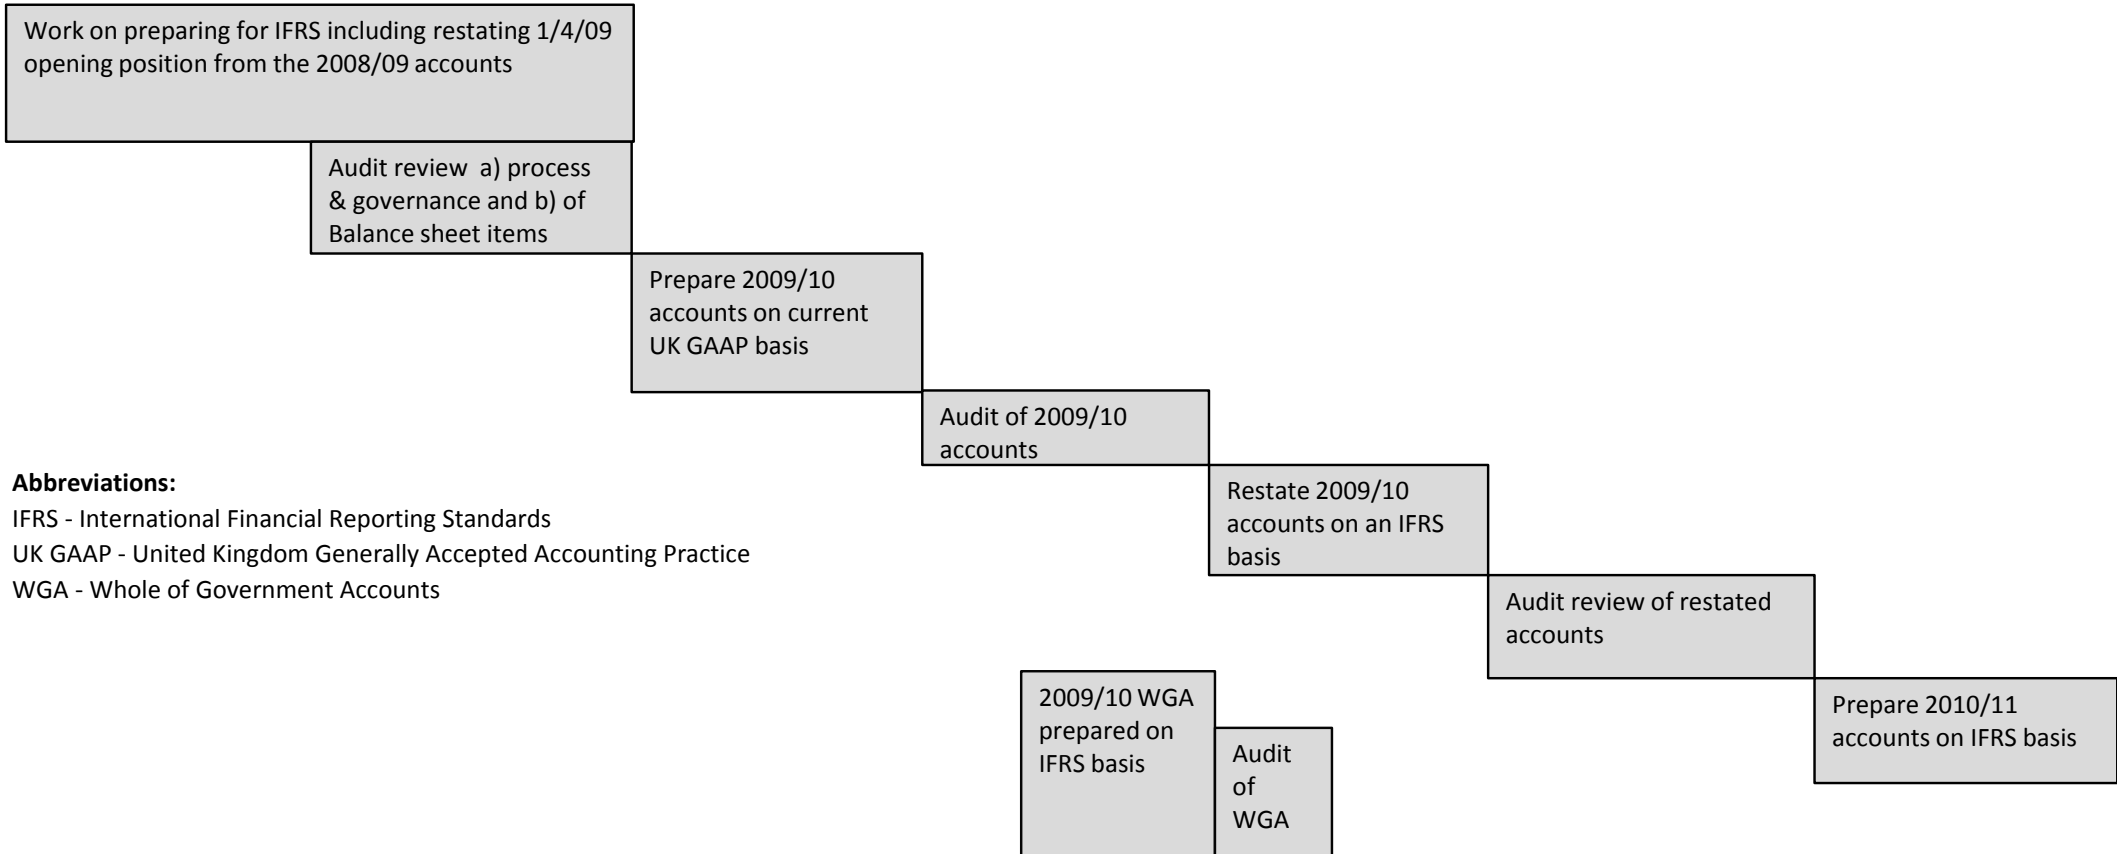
Work on preparing for IFRS including restating 1/4/09 opening position from the 2008/09 accounts

Audit review a) process & governance and b) of Balance sheet items

Prepare 2009/10 accounts on current UK GAAP basis

Audit of 2009/10 accounts

Abbreviations:
IFRS - International Financial Reporting Standards
UK GAAP - United Kingdom Generally Accepted Accounting Practice
WGA - Whole of Government Accounts

Restate 2009/10 accounts on an IFRS basis

Audit review of restated accounts

2009/10 WGA prepared on IFRS basis

Audit of WGA

Prepare 2010/11 accounts on IFRS basis